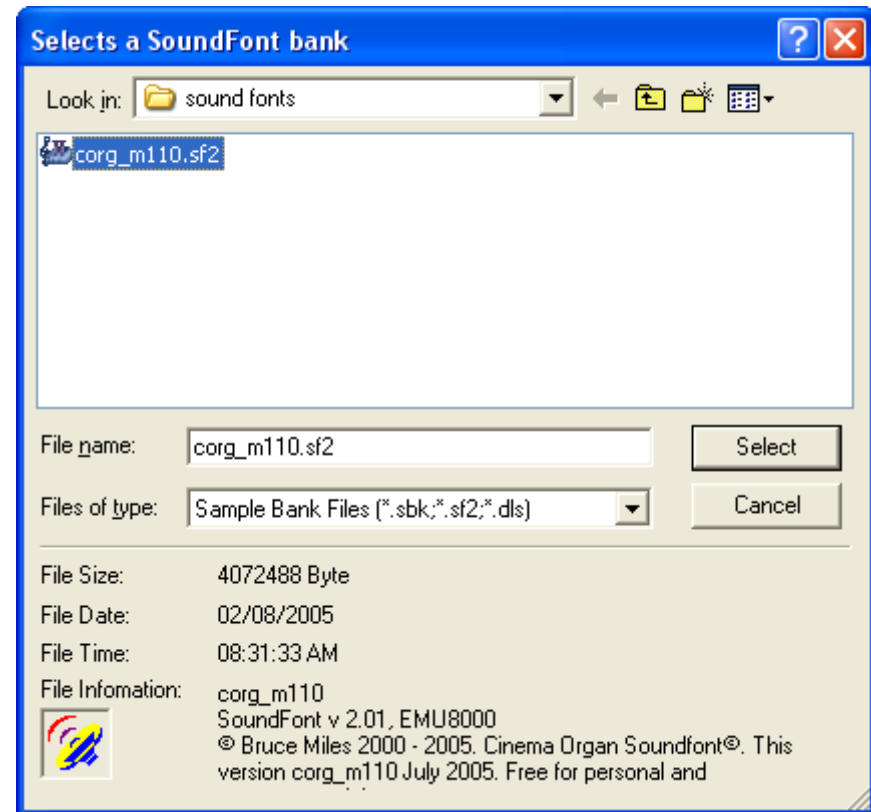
Selects a SoundFont bank

Look in: sound fonts

corg_m110.sf2

File name: corg_m110.sf2

Select

Files of type: Sample Bank Files (*.sbk;*.sf2;*.dls)

Cancel

File Size: 4072488 Byte

File Date: 02/08/2005

File Time: 08:31:33 AM

File Infomation: corg_m110
SoundFont v 2.01, EMU8000
© Bruce Miles 2000 - 2005. Cinema Organ Soundfont©. This version corg_m110 July 2005. Free for personal and